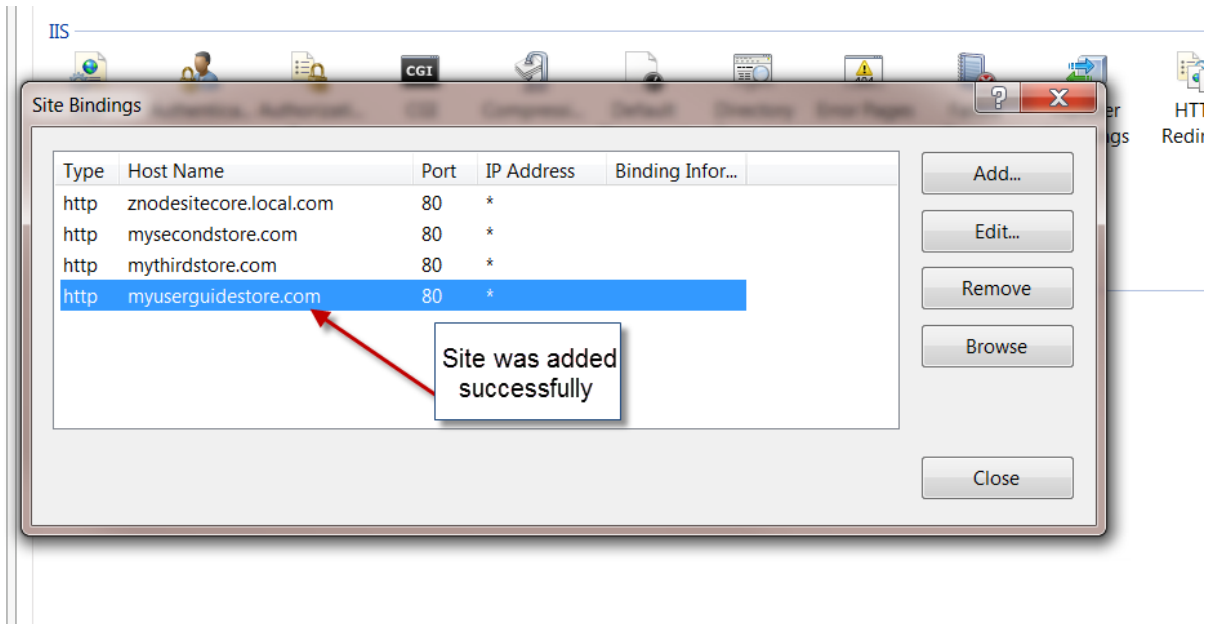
IIS

CGI

er
ngs

HTT
Redi

Site Bindings

?

| Type | Host Name | Port | IP Address | Binding Infor... |
|---|---|---|---|---|
| http | znodesitecore.local.com | 80 | * | |
| http | mysecondstore.com | 80 | * | |
| http | mythirdstore.com | 80 | * | |
| http | myuserguidestore.com | 80 | * | |

Site was added successfully

Add...

Edit...

Remove

Browse

Close